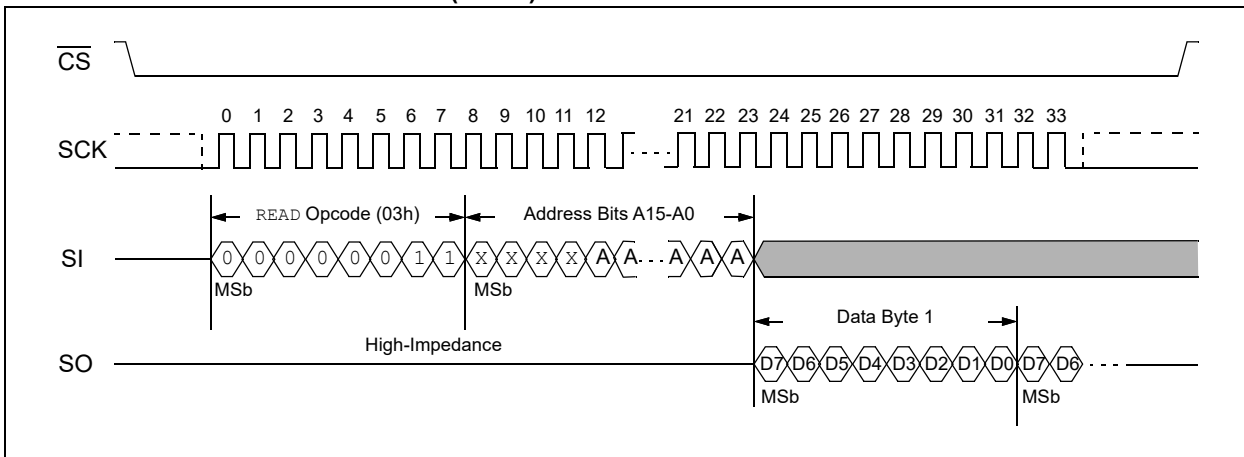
$\overline{CS}$

0 1 2 3 4 5 6 7 8 9 10 11 12 21 22 23 24 25 26 27 28 29 30 31 32 33

SCK

READ Opcode (03h)

Address Bits A15-A0

SI

0 0 0 0 0 0 1 1 X X X X A A A A A

MSb

MSb

Data Byte 1

High-Impedance

SO

D7 D6 D5 D4 D3 D2 D1 D0 D7 D6

MSb

MSb